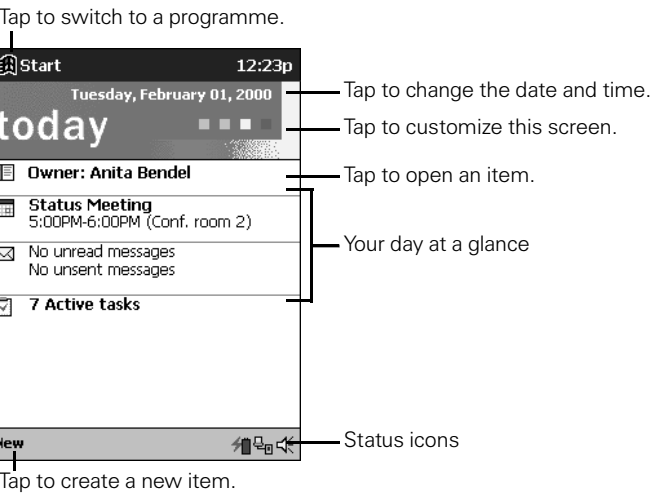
Tap to switch to a programme.

Start 12:23p

Tuesday, February 01, 2000

today

Owner: Anita Bendel

Status Meeting
5:00PM-6:00PM (Conf. room 2)

No unread messages
No unsent messages

7 Active tasks

New

Tap to create a new item.

Tap to change the date and time.

Tap to customize this screen.

Tap to open an item.

Your day at a glance

Status icons